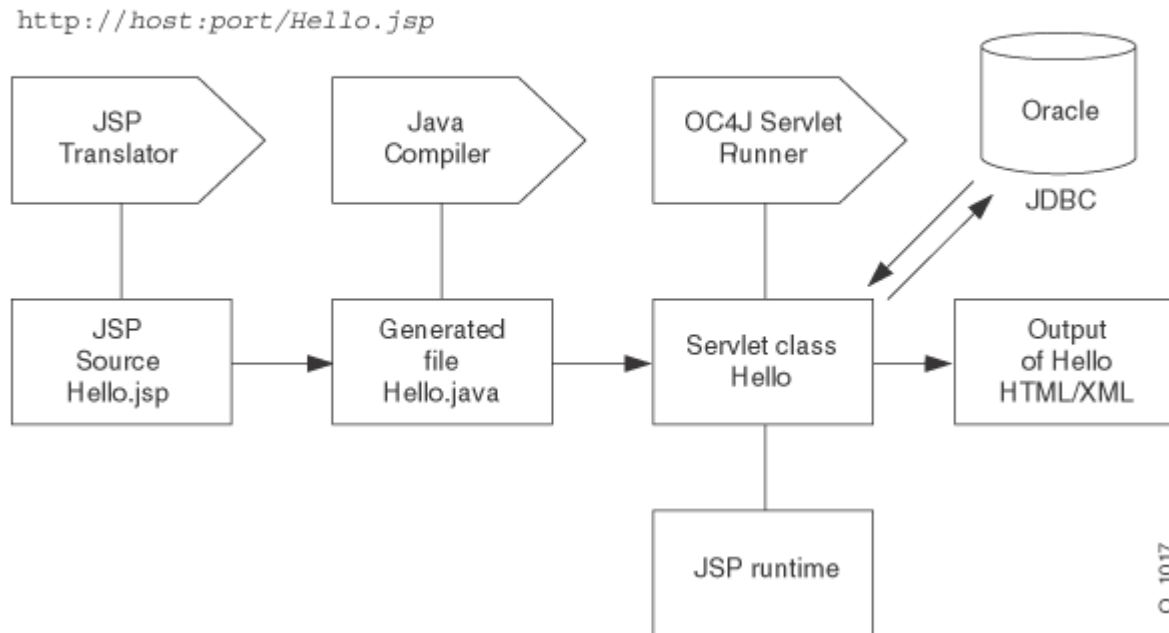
http://host:port/Hello.jsp

JSP Translator

Java Compiler

OC4J Servlet Runner

Oracle

JDBC

JSP Source Hello.jsp

Generated file Hello.java

Servlet class Hello

Output of Hello HTML/XML

JSP runtime

O_1017